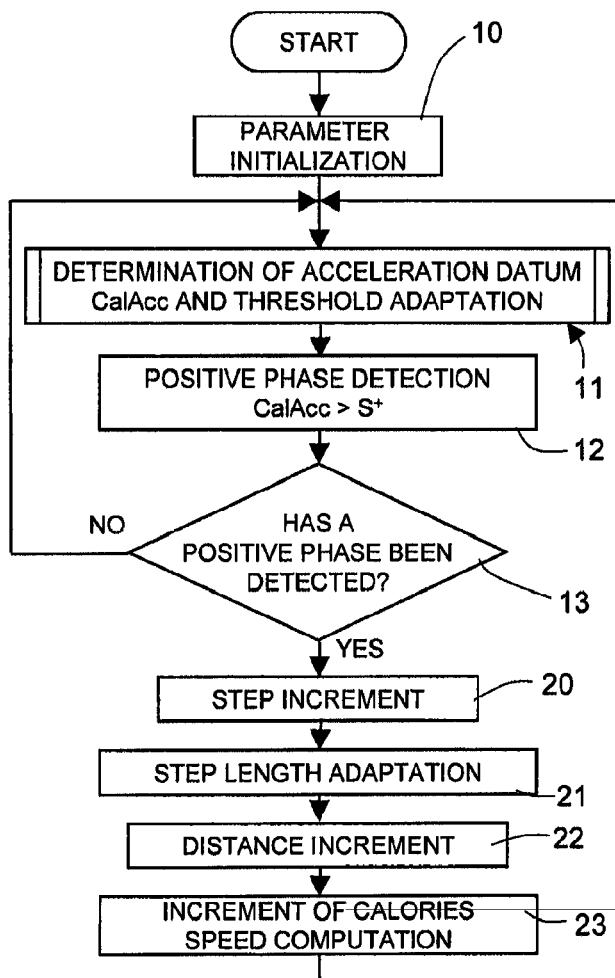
START

10

PARAMETER INITIALIZATION

DETERMINATION OF ACCELERATION DATUM CalAcc AND THRESHOLD ADAPTATION

11

POSITIVE PHASE DETECTION CalAcc > $S^+$

12

NO

HAS A POSITIVE PHASE BEEN DETECTED?

13

YES

STEP INCREMENT

20

STEP LENGTH ADAPTATION

21

DISTANCE INCREMENT

22

INCREMENT OF CALORIES SPEED COMPUTATION

23